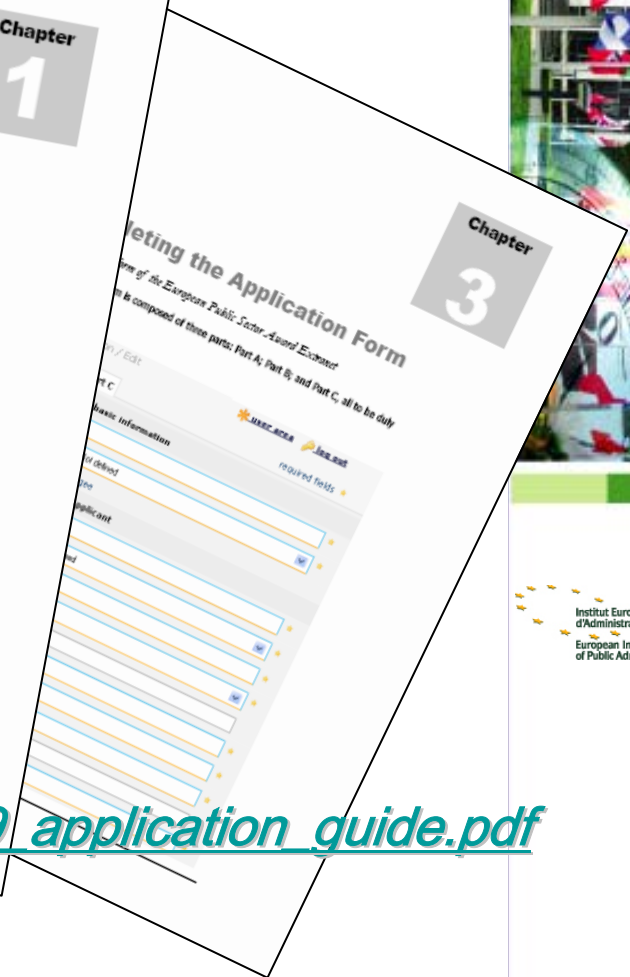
Chapter
1

Chapter
3

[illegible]leting the Application Form

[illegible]orm of the European Public Sector Award Extranet
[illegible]m is composed of three parts: Part A, Part B, and Part C, all to be duly

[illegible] / Edit
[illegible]rt C
user area
log out
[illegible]asic information
required fields
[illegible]ot defined
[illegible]pplicant
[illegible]ed

Institut Euro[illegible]
d'Administra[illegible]
European In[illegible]
of Public Ad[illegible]

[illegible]9_application_guide.pdf